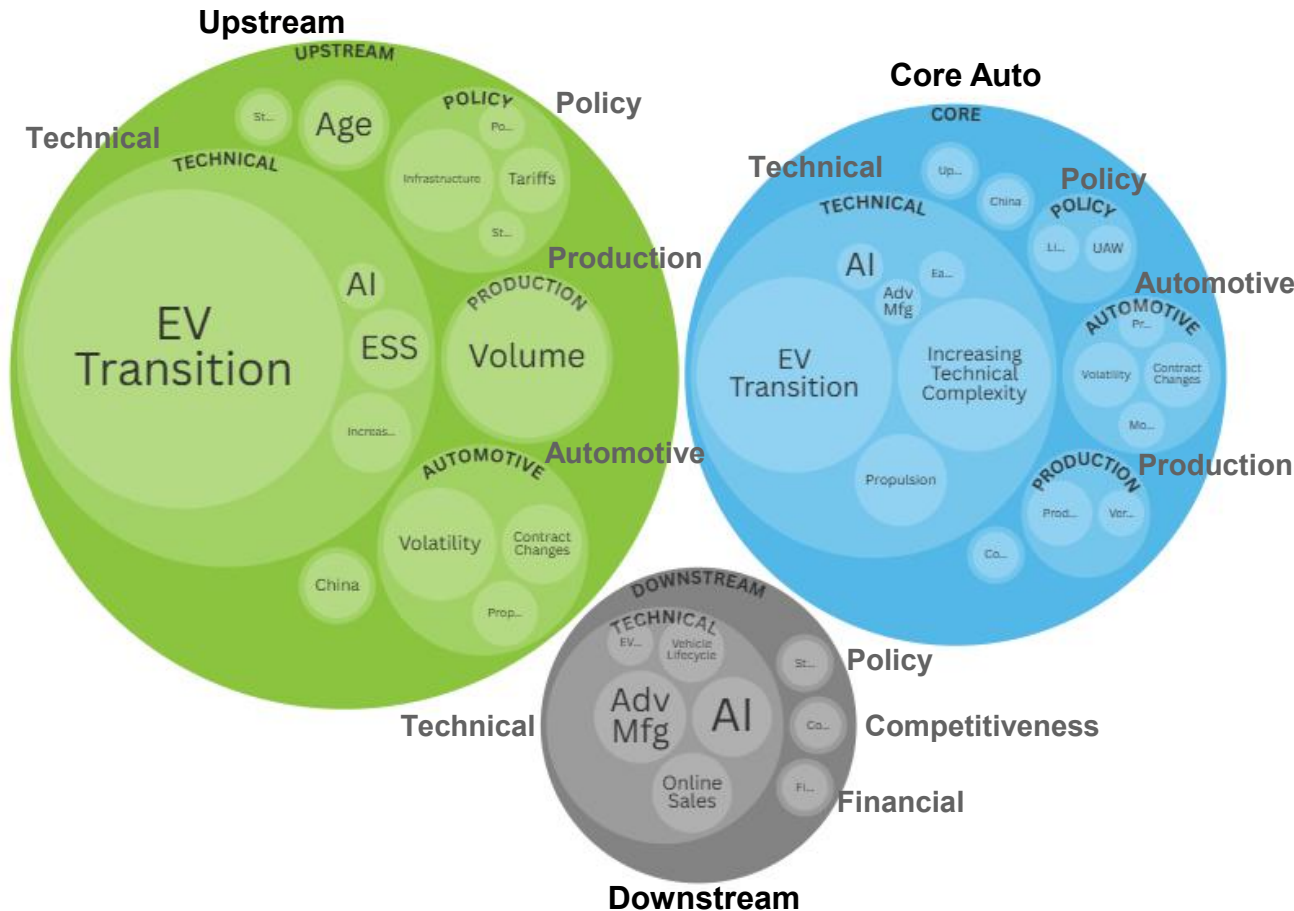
Upstream
UPSTREAM
Technical
St...
Age
POLICY
Policy
Po...
Infrastructure
Tariffs
St...
TECHNICAL
EV Transition
AI
ESS
Increas...
PRODUCTION
Production
Volume
AUTOMOTIVE
Automotive
Volatility
Contract Changes
Prop...
China

Core Auto
CORE
Technical
Up...
China
Policy
POLICY
Li...
UAW
TECHNICAL
AI
Ea...
Adv Mfg
Automotive
AUTOMOTIVE
Pr...
EV Transition
Increasing Technical Complexity
Volatility
Contract Changes
Mo...
Propulsion
PRODUCTION
Production
Prod...
Vor...
Co...

DOWNSTREAM
TECHNICAL
EV...
Vehicle Lifecycle
St...
Policy
Technical
Adv Mfg
AI
Co...
Competitiveness
Online Sales
Fi...
Financial
Downstream